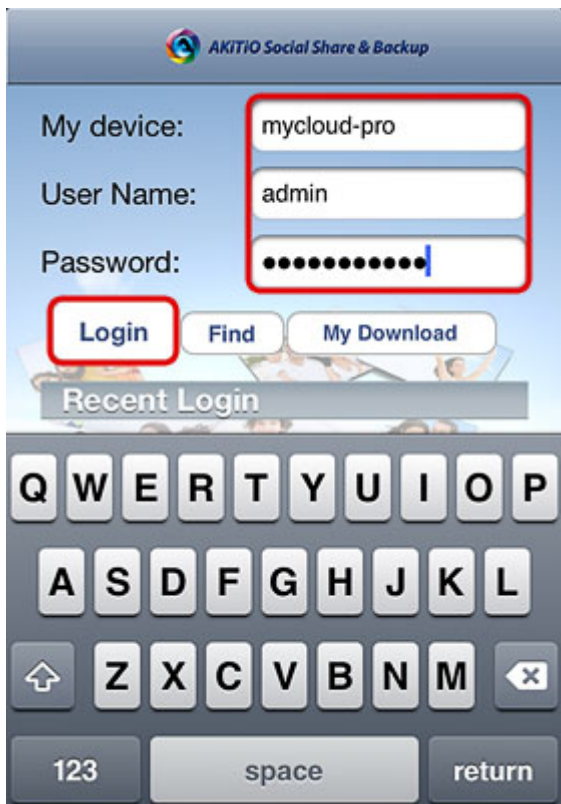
AKiTiO Social Share & Backup

My device: mycloud-pro

User Name: admin

Password: ••••••••••••

Login Find My Download

Recent Login

Q W E R T Y U I O P

A S D F G H J K L

Z X C V B N M

123 space return